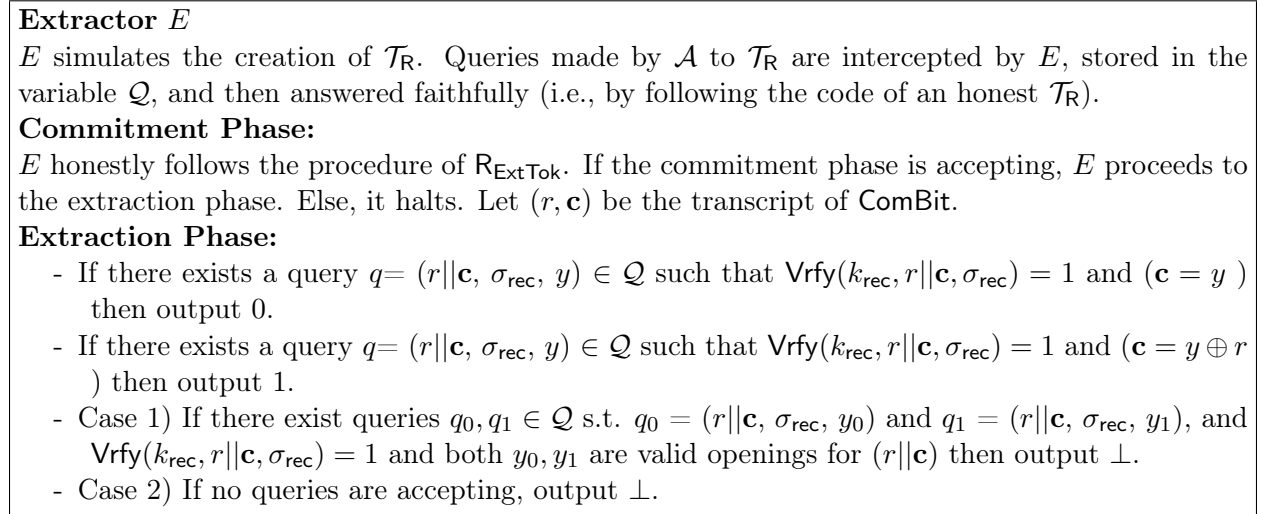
**Extractor $E$**

$E$ simulates the creation of $\mathcal{T}_{\mathsf{R}}$. Queries made by $\mathcal{A}$ to $\mathcal{T}_{\mathsf{R}}$ are intercepted by $E$, stored in the variable $\mathcal{Q}$, and then answered faithfully (i.e., by following the code of an honest $\mathcal{T}_{\mathsf{R}}$).

**Commitment Phase:**

$E$ honestly follows the procedure of $\mathsf{R}_{\mathsf{ExtTok}}$. If the commitment phase is accepting, $E$ proceeds to the extraction phase. Else, it halts. Let $(r, \mathbf{c})$ be the transcript of $\mathsf{ComBit}$.

**Extraction Phase:**

- If there exists a query $q = (r||\mathbf{c},\ \sigma_{\mathsf{rec}},\ y) \in \mathcal{Q}$ such that $\mathsf{Vrfy}(k_{\mathsf{rec}}, r||\mathbf{c}, \sigma_{\mathsf{rec}}) = 1$ and $(\mathbf{c} = y\ )$ then output 0.
- If there exists a query $q = (r||\mathbf{c},\ \sigma_{\mathsf{rec}},\ y) \in \mathcal{Q}$ such that $\mathsf{Vrfy}(k_{\mathsf{rec}}, r||\mathbf{c}, \sigma_{\mathsf{rec}}) = 1$ and $(\mathbf{c} = y \oplus r\ )$ then output 1.
- Case 1) If there exist queries $q_0, q_1 \in \mathcal{Q}$ s.t. $q_0 = (r||\mathbf{c},\ \sigma_{\mathsf{rec}},\ y_0)$ and $q_1 = (r||\mathbf{c},\ \sigma_{\mathsf{rec}},\ y_1)$, and $\mathsf{Vrfy}(k_{\mathsf{rec}}, r||\mathbf{c}, \sigma_{\mathsf{rec}}) = 1$ and both $y_0, y_1$ are valid openings for $(r||\mathbf{c})$ then output $\perp$.
- Case 2) If no queries are accepting, output $\perp$.